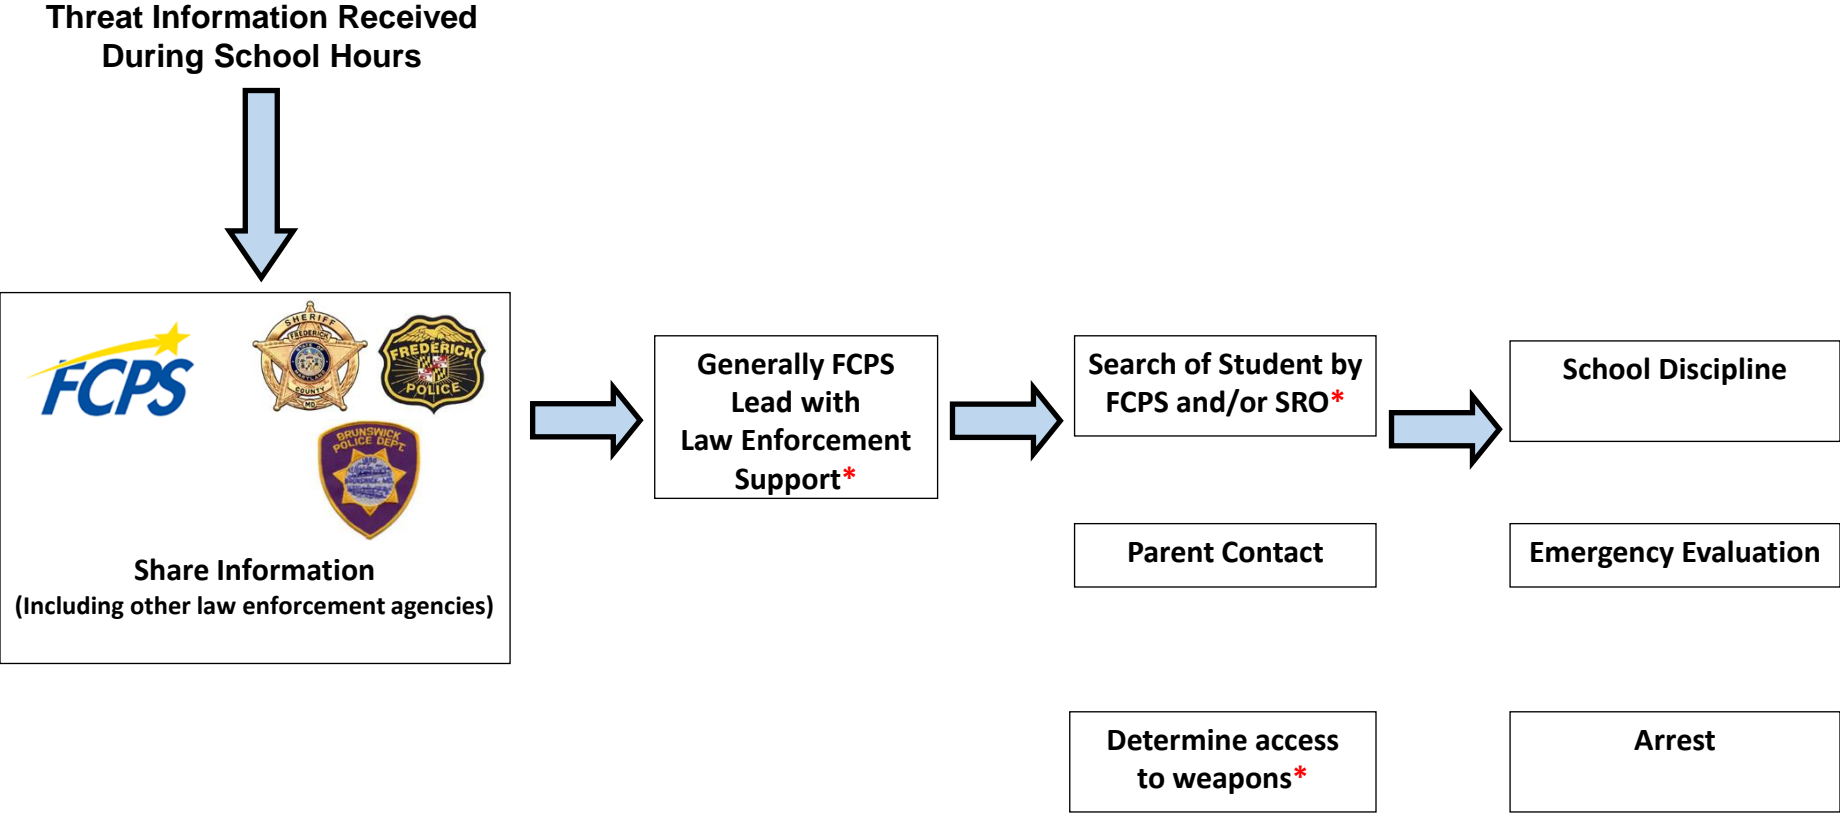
Threat Information Received During School Hours

FCPS

SHERIFF FREDERICK COUNTY MD

FREDERICK POLICE

BRUNSWICK POLICE DEPT

Share Information
(Including other law enforcement agencies)

Generally FCPS Lead with Law Enforcement Support*

Search of Student by FCPS and/or SRO*

Parent Contact

Determine access to weapons*

School Discipline

Emergency Evaluation

Arrest